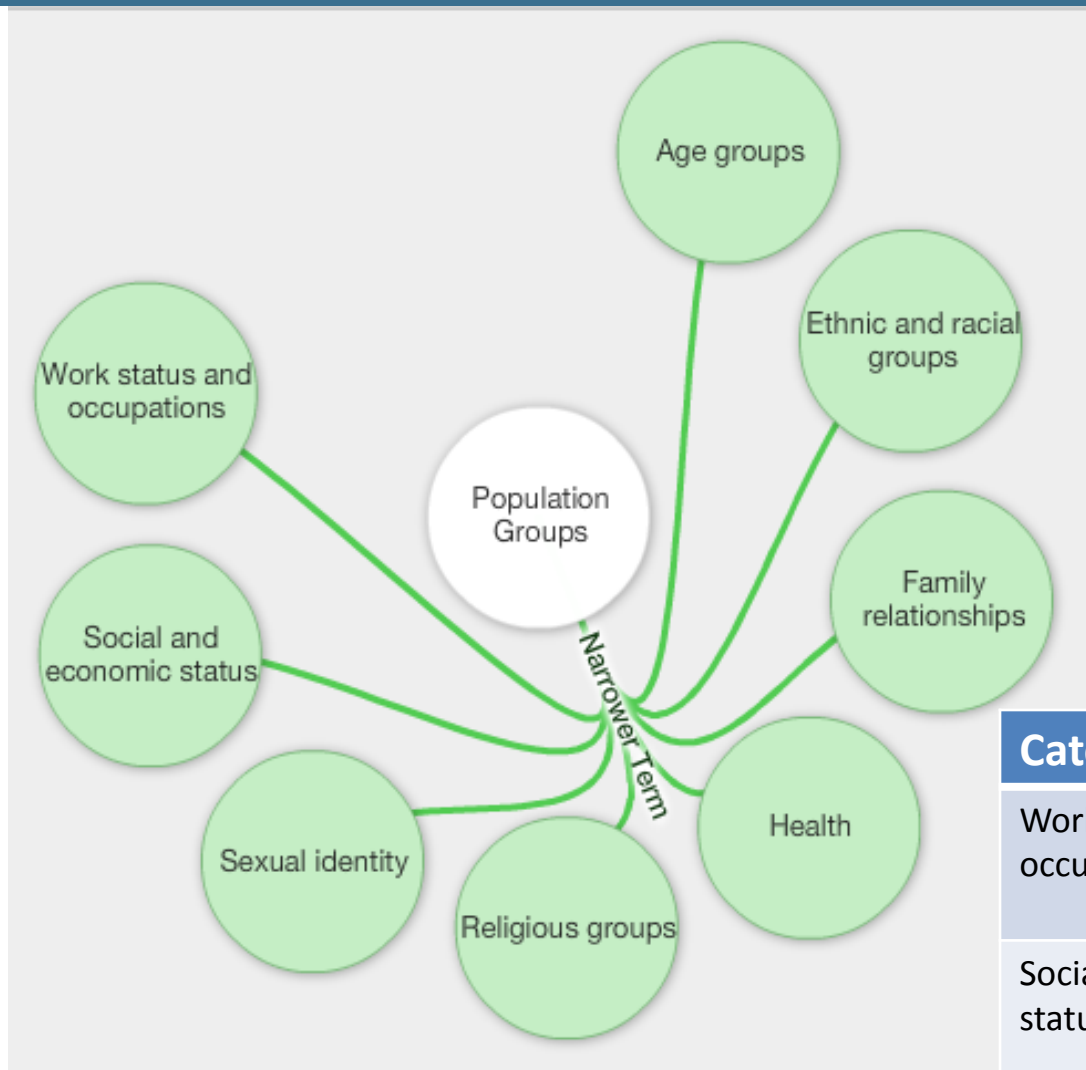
Age groups

Ethnic and racial groups

Work status and occupations

Population Groups

Family relationships

Social and economic status

Narrower Term

Health

Sexual identity

Religious groups

| Cat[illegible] |
|---|
| Wor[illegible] occu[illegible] |
| Socia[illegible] statu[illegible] |